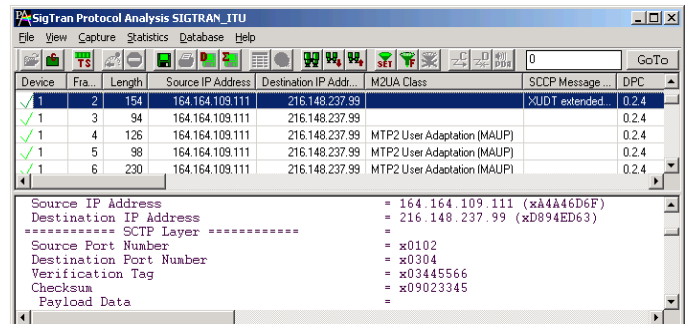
SigTran Protocol Analysis SIGTRAN_ITU

File View Capture Statistics Database Help

0

GoTo

| Device | Fra... | Length | Source IP Address | Destination IP Addr... | M2UA Class | SCCP Message ... | DPC |
|---|---|---|---|---|---|---|---|
| 1 | 2 | 154 | 164.164.109.111 | 216.148.237.99 | | XUDT extended... | 0.2.4 |
| 1 | 3 | 94 | 164.164.109.111 | 216.148.237.99 | | | 0.2.4 |
| 1 | 4 | 126 | 164.164.109.111 | 216.148.237.99 | MTP2 User Adaptation (MAUP) | | 0.2.4 |
| 1 | 5 | 98 | 164.164.109.111 | 216.148.237.99 | MTP2 User Adaptation (MAUP) | | 0.2.4 |
| 1 | 6 | 230 | 164.164.109.111 | 216.148.237.99 | MTP2 User Adaptation (MAUP) | | 0.2.4 |

Source IP Address = 164.164.109.111 (xA4A46D6F)
Destination IP Address = 216.148.237.99 (xD894ED63)
=========== SCTP Layer =========== =
Source Port Number = x0102
Destination Port Number = x0304
Verification Tag = x03445566
Checksum = x09023345
Payload Data =